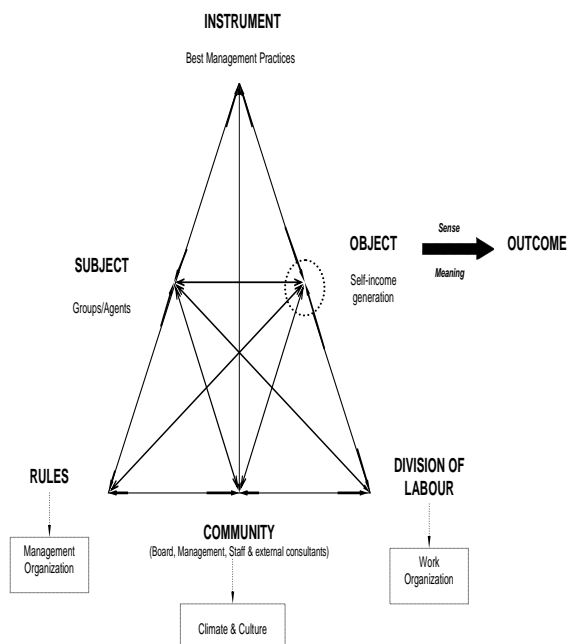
INSTRUMENT

Best Management Practices

SUBJECT

Groups/Agents

OBJECT

Self-income generation

Sense

Meaning

OUTCOME

RULES

Management Organization

DIVISION OF LABOUR

Work Organization

COMMUNITY

(Board, Management, Staff & external consultants)

Climate & Culture